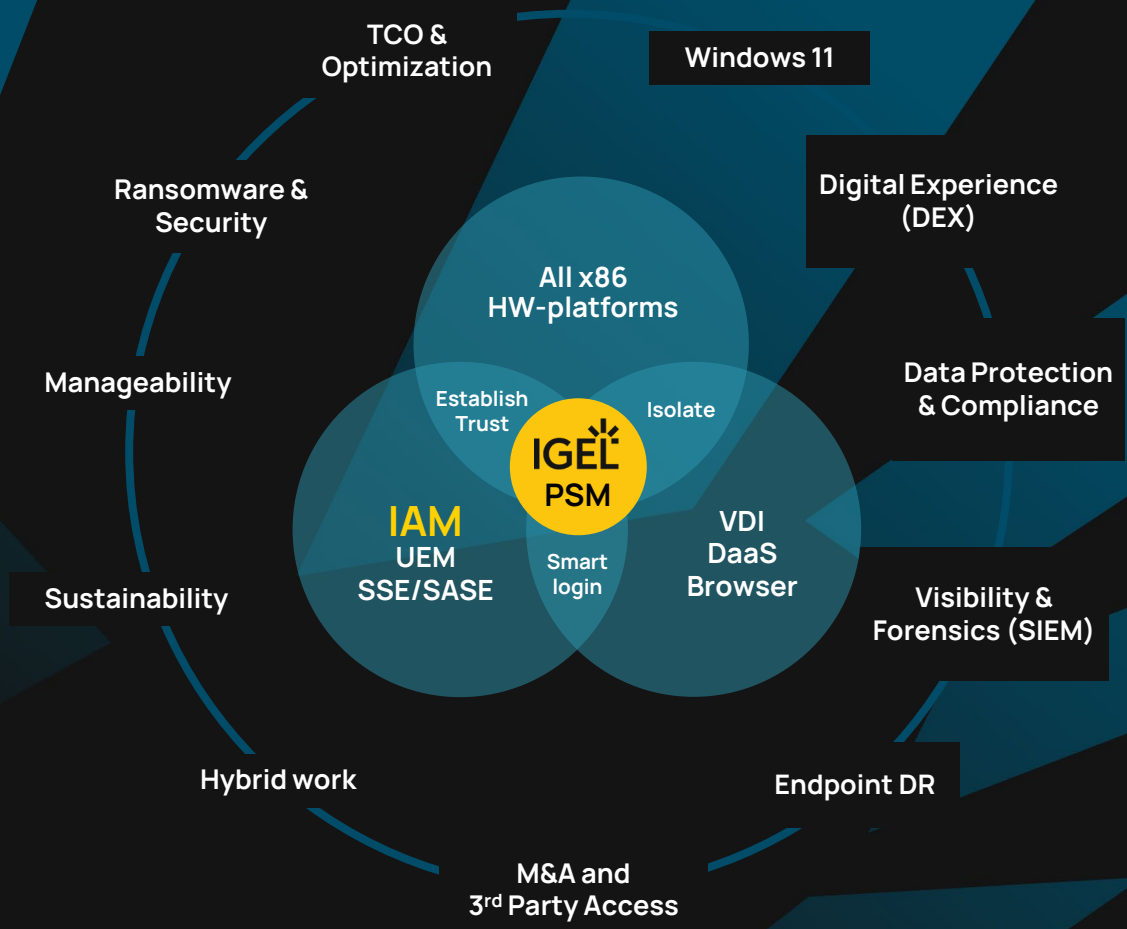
TCO & Optimization

Windows 11

Ransomware & Security

Digital Experience (DEX)

All x86 HW-platforms

Manageability

Data Protection & Compliance

Establish Trust

Isolate

IGEL PSM

IAM UEM SSE/SASE

VDI DaaS Browser

Smart login

Sustainability

Visibility & Forensics (SIEM)

Hybrid work

Endpoint DR

M&A and $3^{rd}$ Party Access